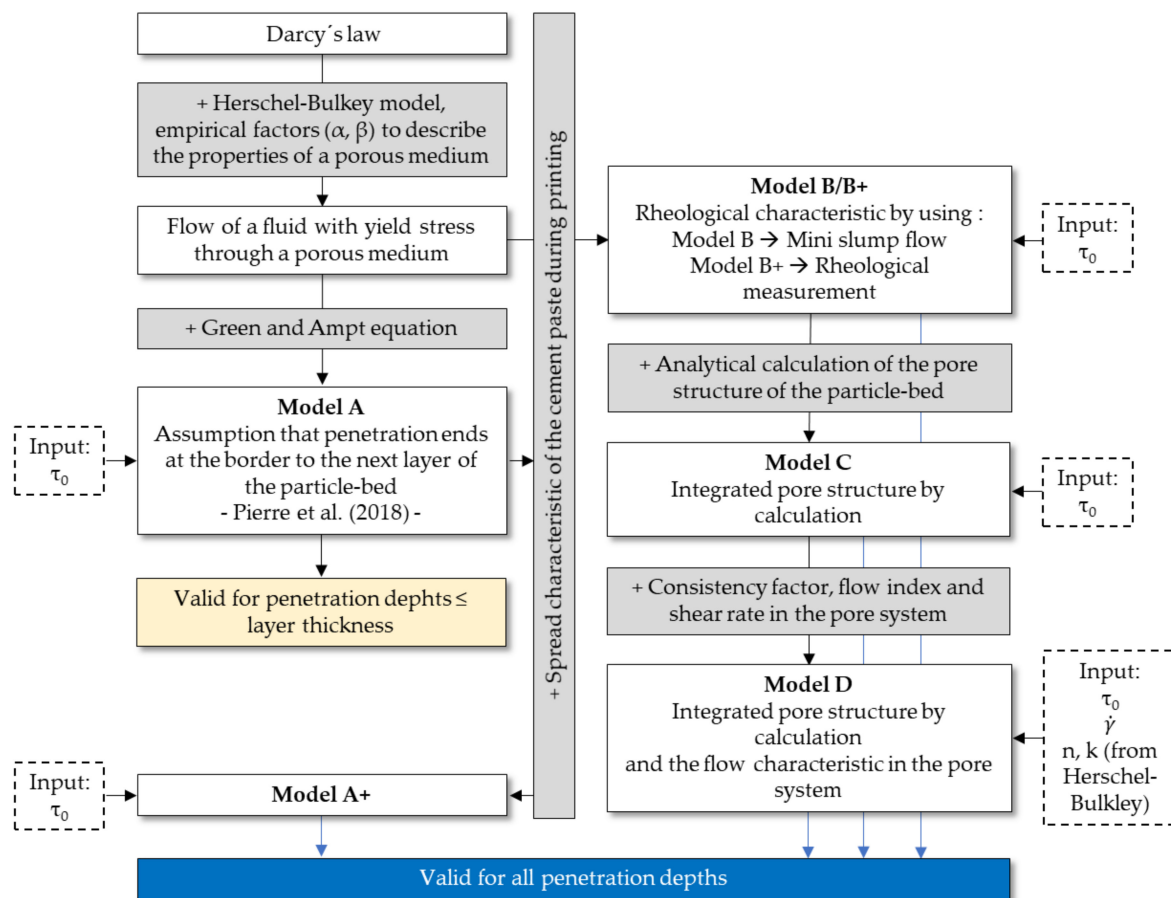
Darcy´s law

+ Herschel-Bulkey model, empirical factors (α, β) to describe the properties of a porous medium

Flow of a fluid with yield stress through a porous medium

+ Green and Ampt equation

Input: $\tau_0$

Model A
Assumption that penetration ends at the border to the next layer of the particle-bed
- Pierre et al. (2018) -

Valid for penetration dephts ≤ layer thickness

Input: $\tau_0$

Model A+

+ Spread characteristic of the cement paste during printing

Model B/B+
Rheological characteristic by using :
Model B → Mini slump flow
Model B+ → Rheological measurement

Input: $\tau_0$

+ Analytical calculation of the pore structure of the particle-bed

Model C
Integrated pore structure by calculation

Input: $\tau_0$

+ Consistency factor, flow index and shear rate in the pore system

Model D
Integrated pore structure by calculation
and the flow characteristic in the pore system

Input:
$\tau_0$
$\dot{\gamma}$
n, k (from Herschel-Bulkley)

Valid for all penetration depths